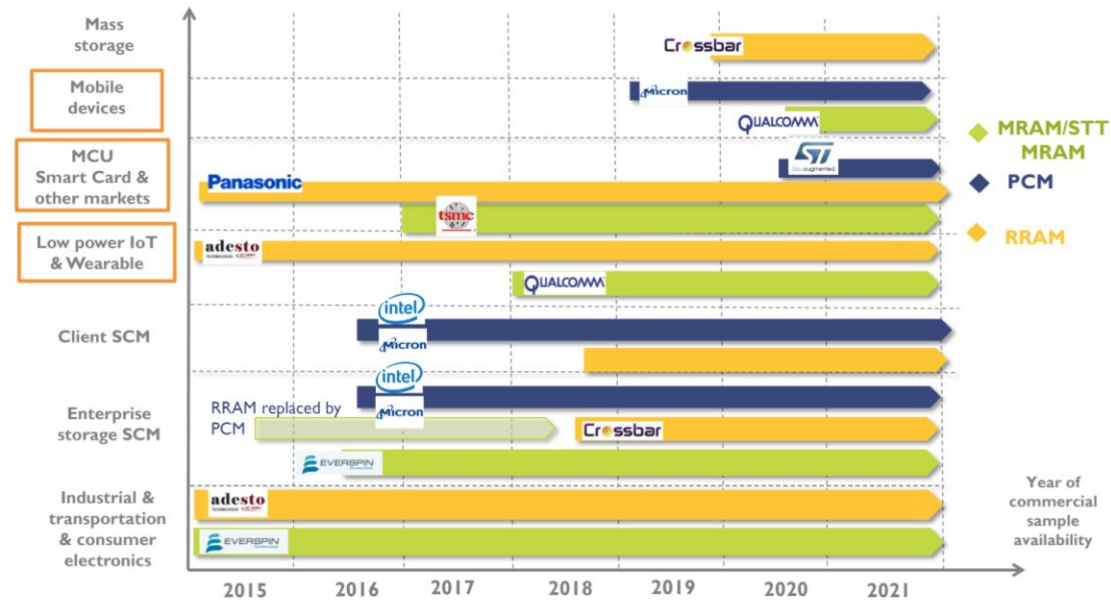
Mass storage

Mobile devices

MCU Smart Card & other markets

Low power IoT & Wearable

Client SCM

Enterprise storage SCM

Industrial & transportation & consumer electronics

Crossbar

Micron

QUALCOMM

ST

Panasonic

tsmc

adesto

QUALCOMM

intel

Micron

intel

Micron

RRAM replaced by PCM

Crossbar

EVERSPIN

adesto

EVERSPIN

MRAM/STT MRAM

PCM

RRAM

Year of commercial sample availability

2015 2016 2017 2018 2019 2020 2021